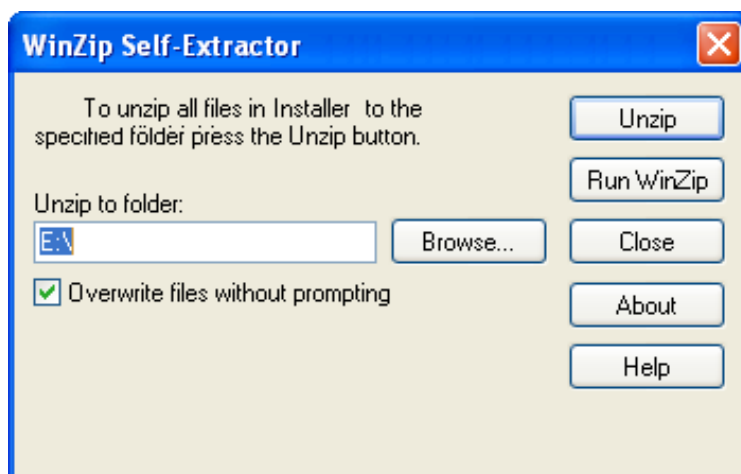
WinZip Self-Extractor

To unzip all files in Installer to the specified folder press the Unzip button.

Unzip to folder:

E:\

Browse...

Overwrite files without prompting

Unzip

Run WinZip

Close

About

Help